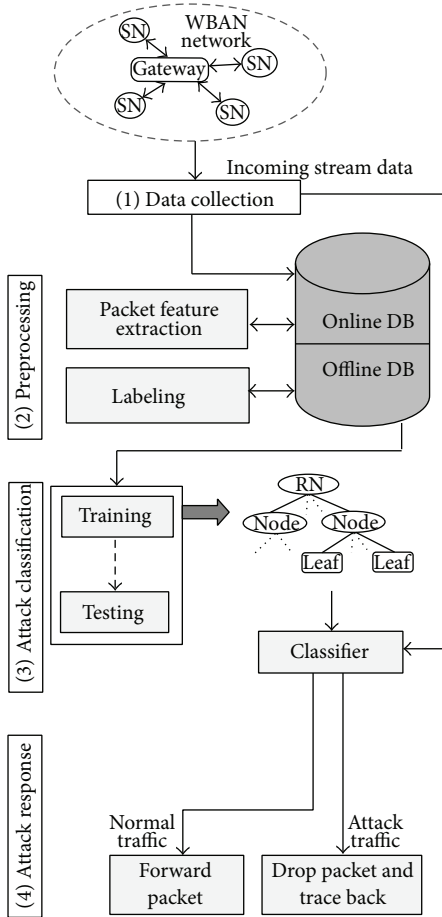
WBAN network
SN
Gateway
SN
SN
SN
Incoming stream data
(1) Data collection
(2) Preprocessing
Packet feature extraction
Online DB
Labeling
Offline DB
(3) Attack classification
Training
Testing
RN
Node
Node
Leaf
Leaf
Classifier
(4) Attack response
Normal traffic
Attack traffic
Forward packet
Drop packet and trace back